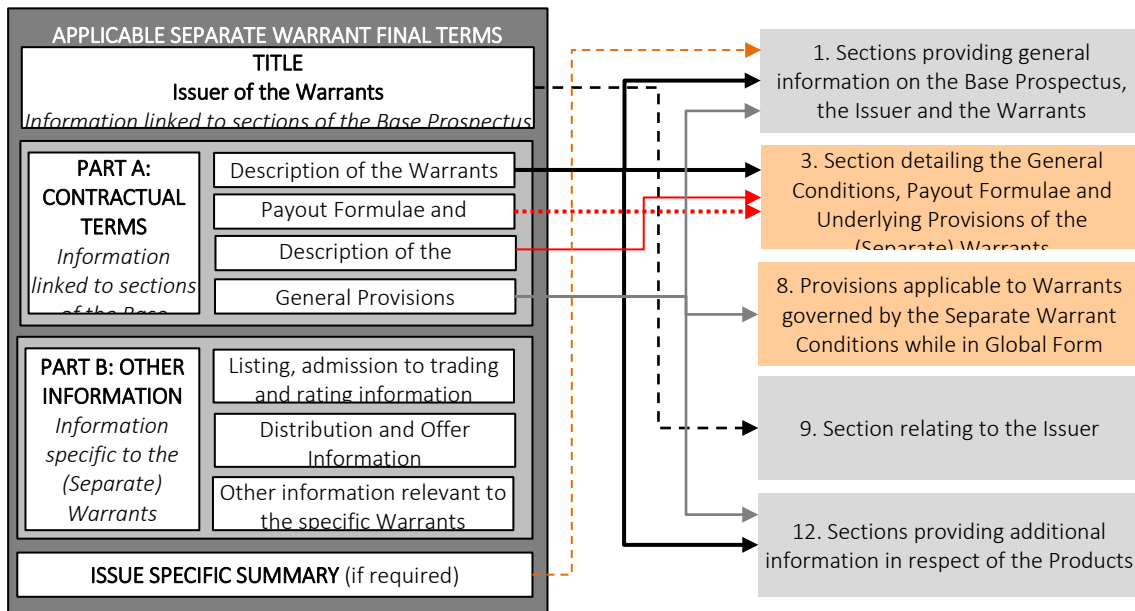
APPLICABLE SEPARATE WARRANT FINAL TERMS

TITLE
Issuer of the Warrants
Information linked to sections of the Base Prospectus

PART A: CONTRACTUAL TERMS
Information linked to sections of the Base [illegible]

Description of the Warrants

Payout Formulae and

Description of the

General Provisions

PART B: OTHER INFORMATION
Information specific to the (Separate) Warrants

Listing, admission to trading and rating information

Distribution and Offer Information

Other information relevant to the specific Warrants

ISSUE SPECIFIC SUMMARY (if required)

1. Sections providing general information on the Base Prospectus, the Issuer and the Warrants

3. Section detailing the General Conditions, Payout Formulae and Underlying Provisions of the (Separate) Warrants

8. Provisions applicable to Warrants governed by the Separate Warrant Conditions while in Global Form

9. Section relating to the Issuer

12. Sections providing additional information in respect of the Products